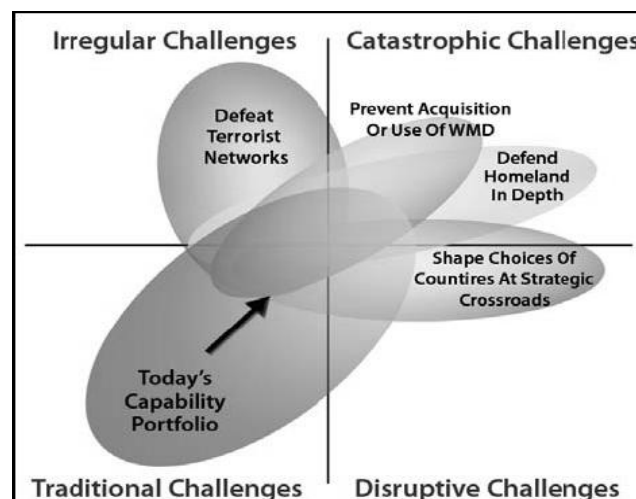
Irregular Challenges

Catastrophic Challenges

Defeat Terrorist Networks

Prevent Acquisition Or Use Of WMD

Defend Homeland In Depth

Shape Choices Of Countires At Strategic Crossroads

Today's Capability Portfolio

Traditional Challenges

Disruptive Challenges